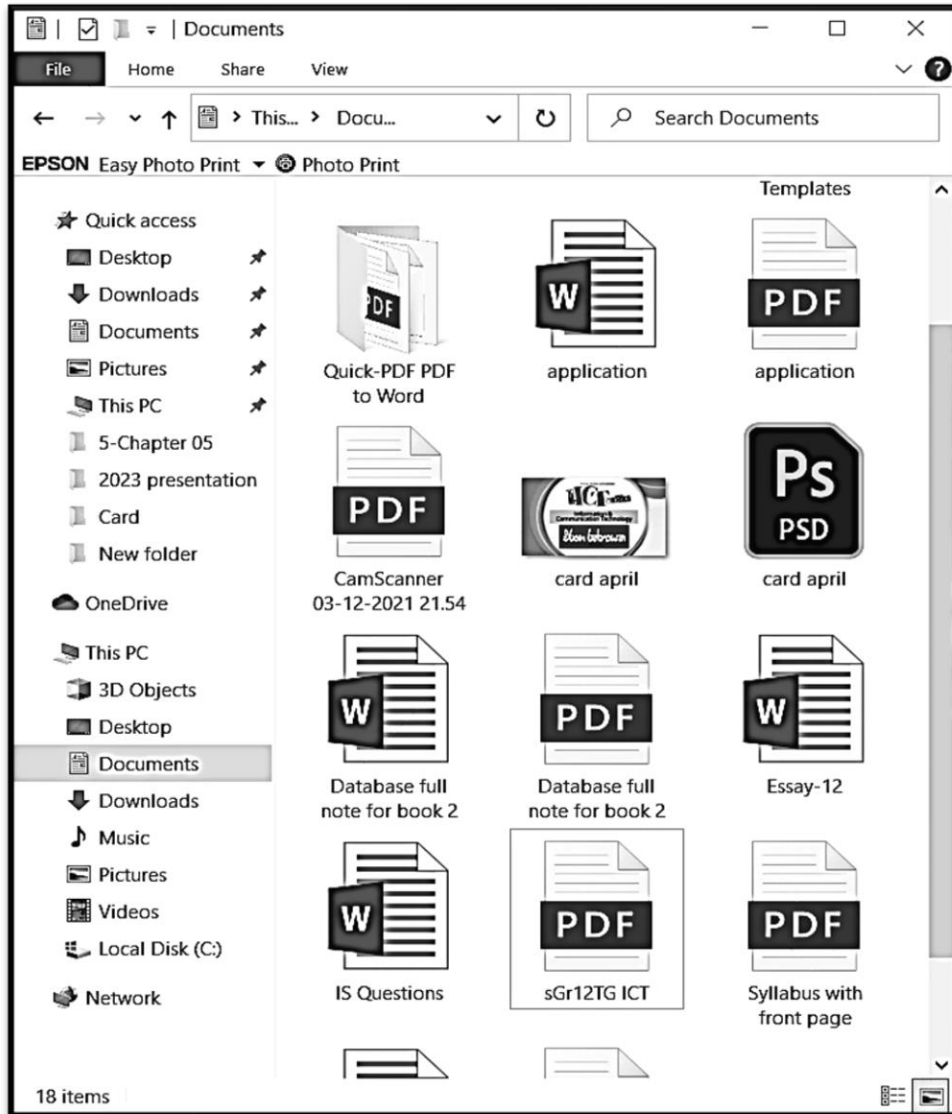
Documents

File Home Share View

This... > Docu...

Search Documents

EPSON Easy Photo Print Photo Print

Quick access
Desktop
Downloads
Documents
Pictures
This PC
5-Chapter 05
2023 presentation
Card
New folder

OneDrive

This PC
3D Objects
Desktop
Documents
Downloads
Music
Pictures
Videos
Local Disk (C:)

Network

Templates

PDF
Quick-PDF PDF to Word

W
application

PDF
application

PDF
CamScanner 03-12-2021 21.54

ICT
Information & Communication Technology
card april

Ps
PSD
card april

W
Database full note for book 2

PDF
Database full note for book 2

W
Essay-12

W
IS Questions

PDF
sGr12TG ICT

PDF
Syllabus with front page

18 items